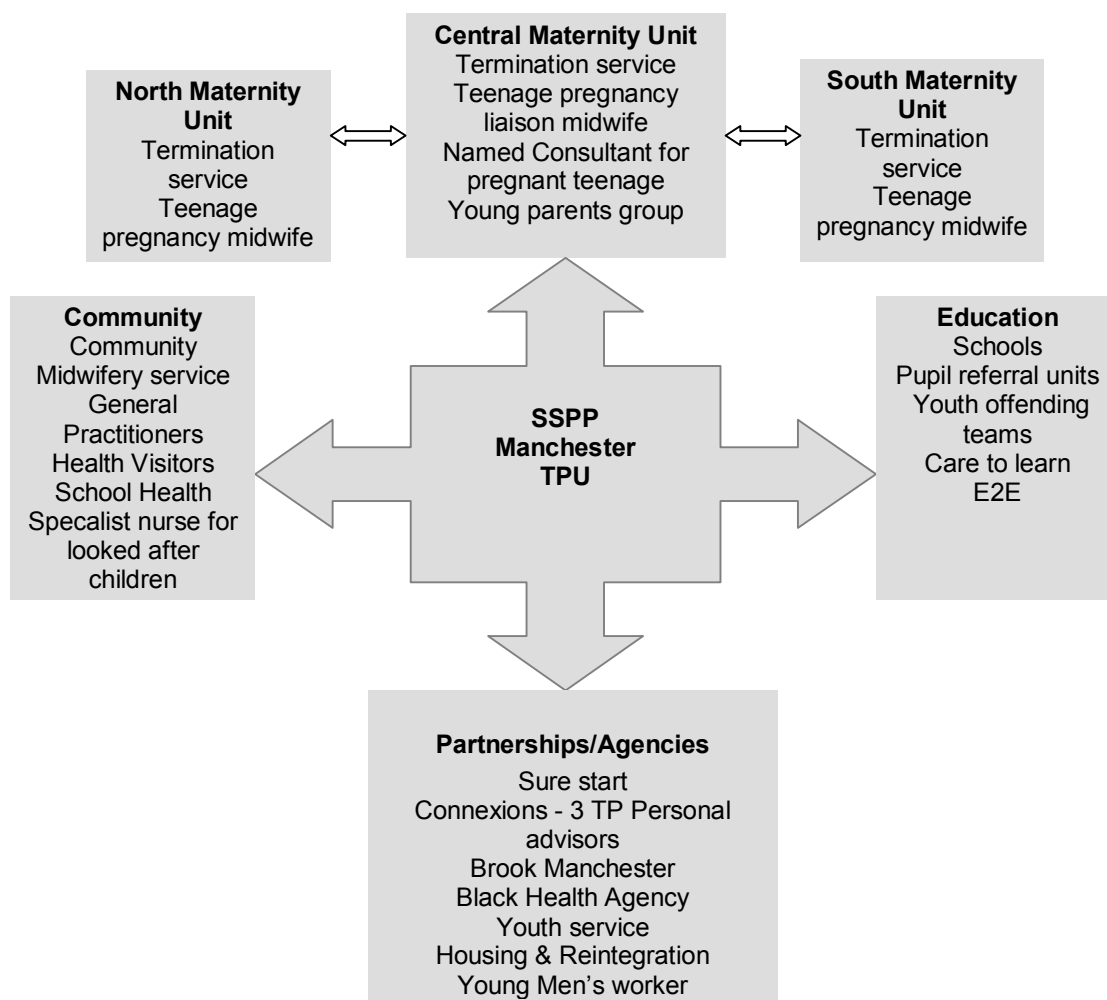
**North Maternity Unit**
Termination service
Teenage pregnancy midwife

**Central Maternity Unit**
Termination service
Teenage pregnancy liaison midwife
Named Consultant for pregnant teenage
Young parents group

**South Maternity Unit**
Termination service
Teenage pregnancy midwife

**Community**
Community Midwifery service
General Practitioners
Health Visitors
School Health
Specalist nurse for looked after children

**SSPP Manchester TPU**

**Education**
Schools
Pupil referral units
Youth offending teams
Care to learn
E2E

**Partnerships/Agencies**
Sure start
Connexions - 3 TP Personal advisors
Brook Manchester
Black Health Agency
Youth service
Housing & Reintegration
Young Men's worker